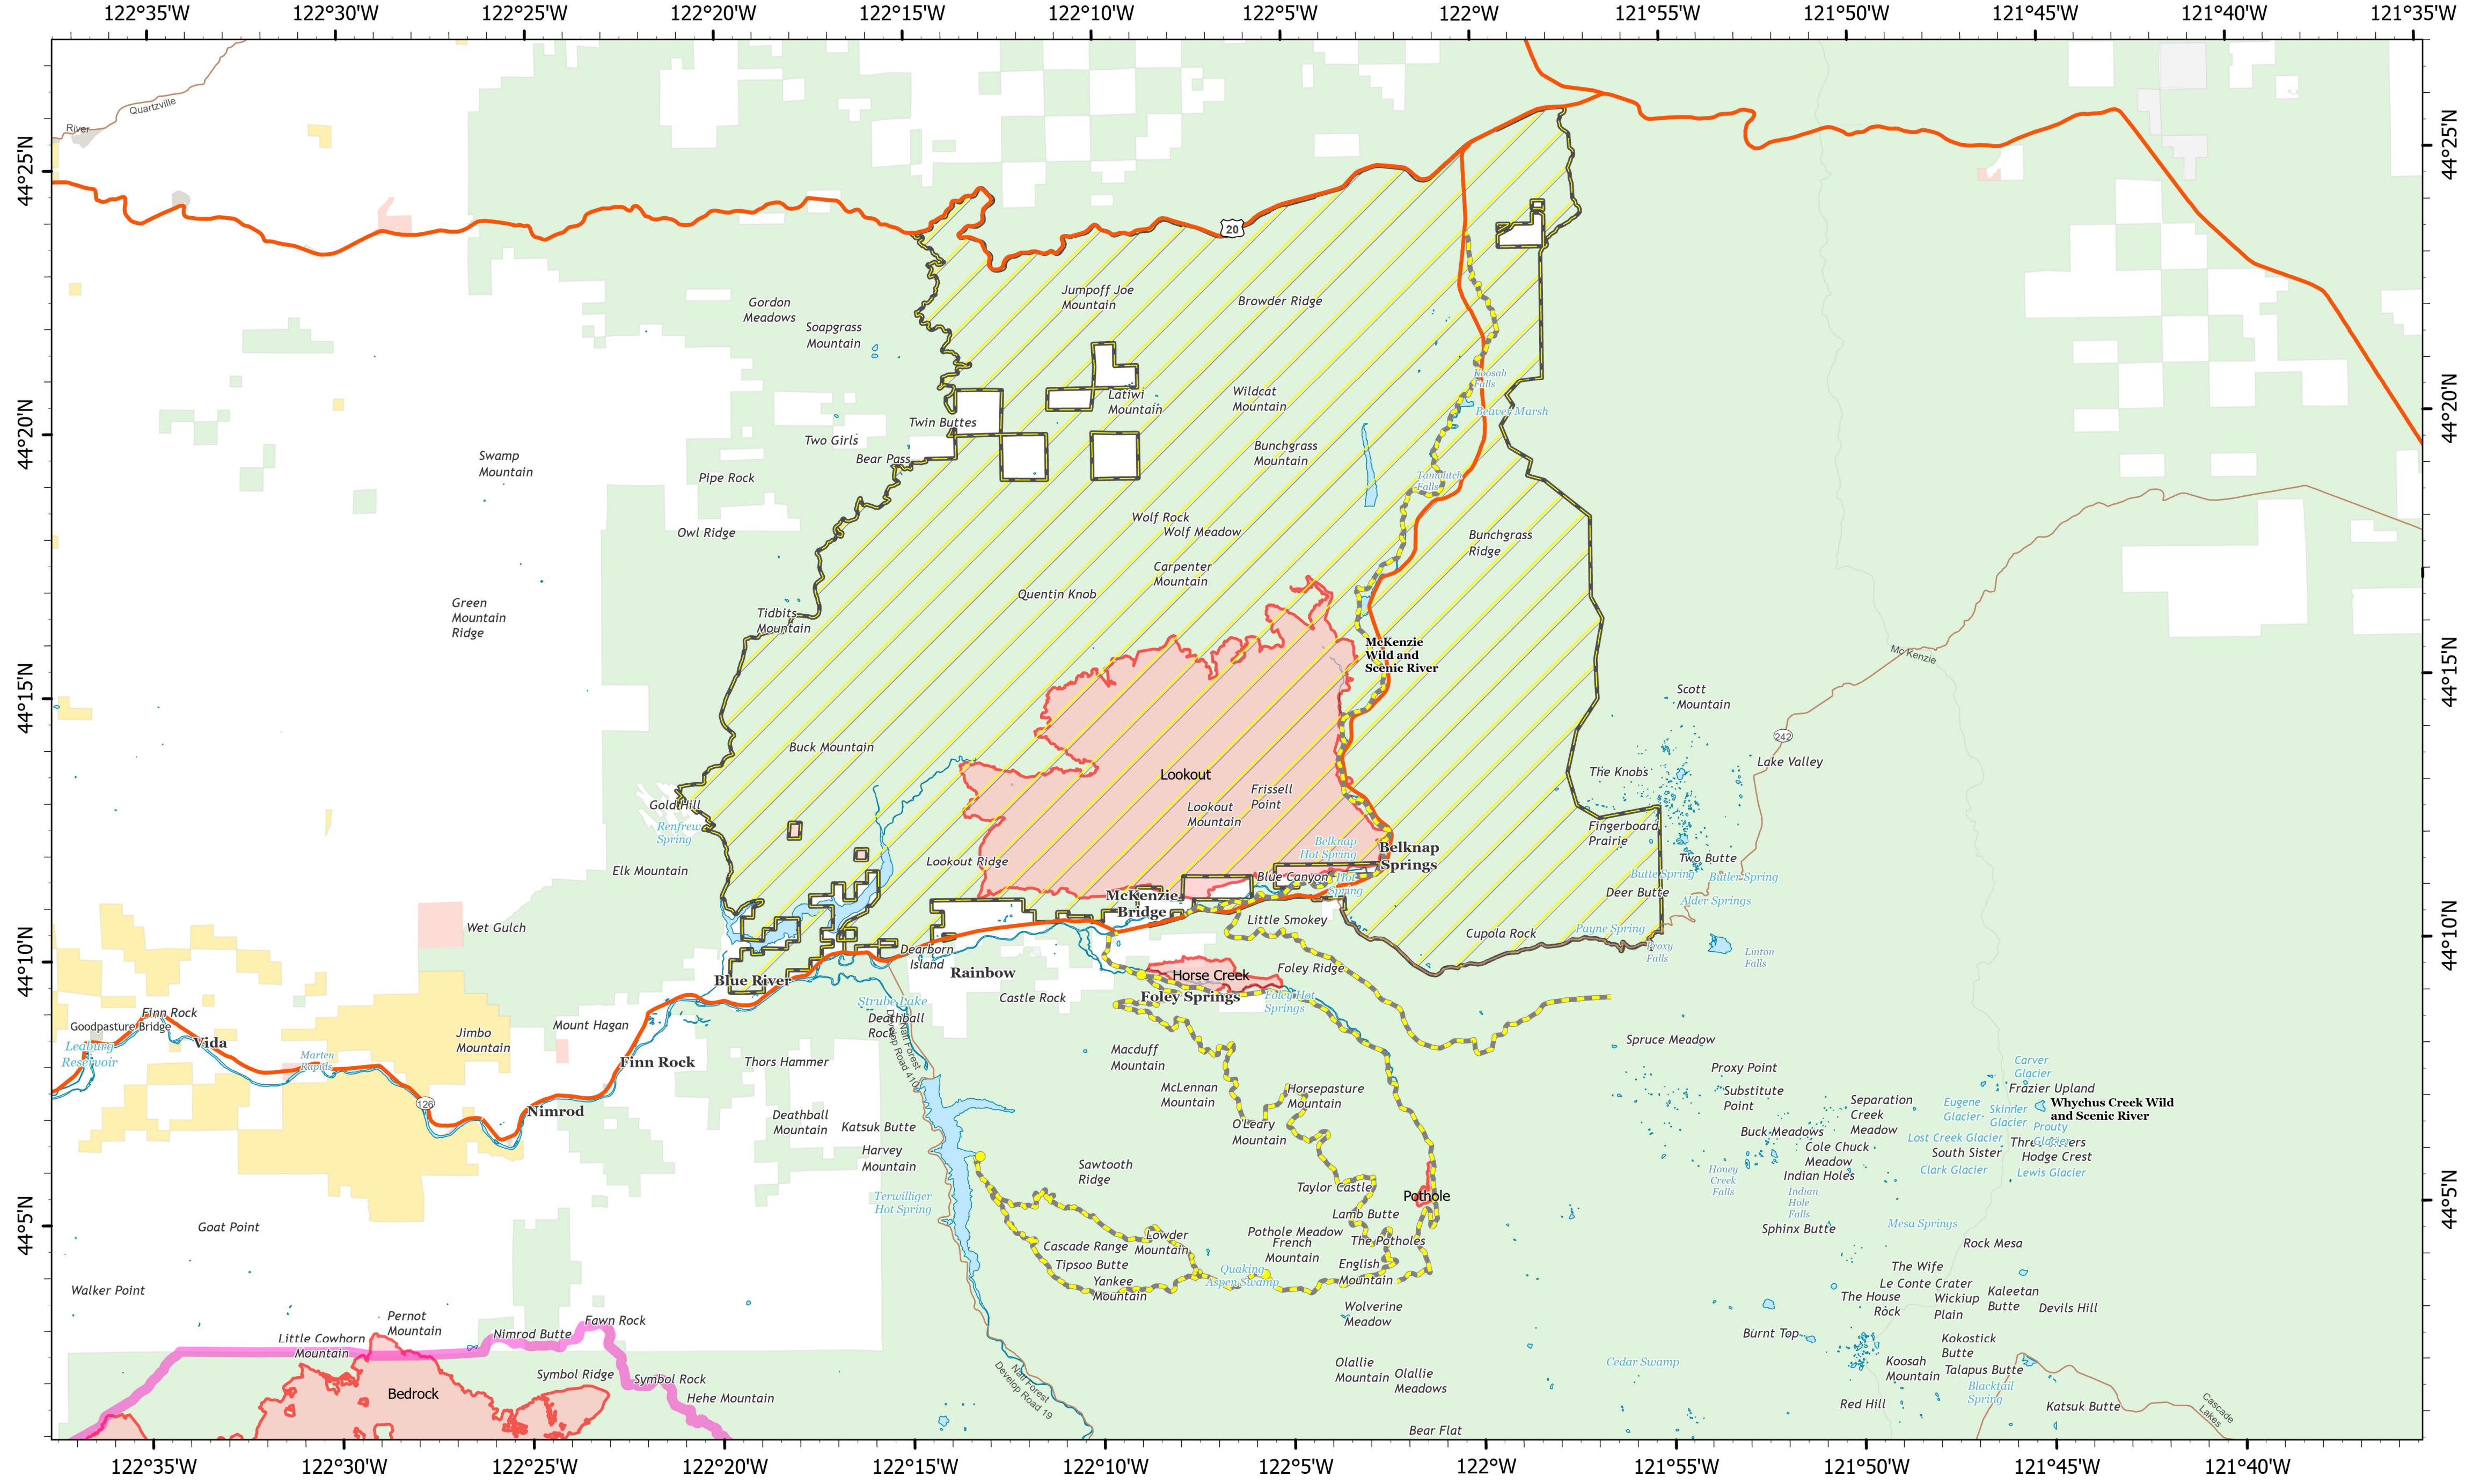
122°35'W 122°30'W 122°25'W 122°20'W 122°15'W 122°10'W 122°5'W 122°W 121°55'W 121°50'W 121°45'W 121°40'W 121°35'W

44°25'N
44°20'N
44°15'N
44°10'N
44°5'N

River
Quartzville
20
Gordon Meadows
Soapgrass Mountain
Jumpoff Joe Mountain
Browder Ridge
Latiwi Mountain
Wildcat Mountain
Koosah Falls
Beaver Marsh
Twin Buttes
Two Girls
Bear Pass
Bunchgrass Mountain
Swamp Mountain
Pipe Rock
Tamolitch Falls
Wolf Rock
Wolf Meadow
Owl Ridge
Bunchgrass Ridge
Carpenter Mountain
Green Mountain Ridge
Quentin Knob
Tidbits Mountain
McKenzie Wild and Scenic River
Mc Kenzie
Scott Mountain
242
Buck Mountain
Lake Valley
The Knobs
Lookout
Frissell Point
Gold Hill
Lookout Mountain
Renfrew Spring
Fingerboard Prairie
Belknap Hot Spring
Belknap Springs
Lookout Ridge
Two Butte
Elk Mountain
Blue Canyon
Hot Spring
Butte Spring
Butler Spring
McKenzie Bridge
Deer Butte
Alder Springs
Little Smokey
Wet Gulch
Cupola Rock
Payne Spring
Proxy Falls
Linton Falls
Dearborn Island
Rainbow
Blue River
Horse Creek
Foley Ridge
Castle Rock
Foley Springs
Foley Hot Springs
Strube Lake
Finn Rock
Goodpasture Bridge
Vida
Deathball Rock
Mount Hagan
Jimbo Mountain
Leaburg Reservoir
Marten Rapids
Finn Rock
Thors Hammer
Spruce Meadow
Macduff Mountain
Proxy Point
Carver Glacier
Frazier Upland
126
McLennan Mountain
Horsepasture Mountain
Substitute Point
Separation Creek Meadow
Eugene Glacier
Skinner Glacier
Whychus Creek Wild and Scenic River
Nimrod
Deathball Mountain
Katsuk Butte
O'Leary Mountain
Buck Meadows
Prouty Glaciers
Lost Creek Glacier
Three Sisters
Harvey Mountain
Cole Chuck Meadow
South Sister
Hodge Crest
Sawtooth Ridge
Indian Holes
Clark Glacier
Lewis Glacier
Terwilliger Hot Spring
Honey Creek Falls
Taylor Castle
Indian Hole Falls
Pothole
Goat Point
Lamb Butte
Sphinx Butte
Mesa Springs
Pothole Meadow
Lowder Mountain
French Mountain
The Potholes
Rock Mesa
Cascade Range
Tipsoo Butte
English Mountain
The Wife
Quaking Aspen Swamp
Le Conte Crater
Yankee Mountain
Kaleetan Butte
Walker Point
The House Rock
Wickiup Plain
Devils Hill
Pernot Mountain
Wolverine Meadow
Fawn Rock
Little Cowhorn Mountain
Nimrod Butte
Burnt Top
Kokostick Butte
Symbol Ridge
Symbol Rock
Olallie Mountain
Olallie Meadows
Cedar Swamp
Koosah Mountain
Talapus Butte
Bedrock
Hehe Mountain
Blacktail Spring
Red Hill
Katsuk Butte
Bear Flat
Cascade Lakes
Nat Forest Develop Road 19
Nat Forest Develop Road 410

122°35'W 122°30'W 122°25'W 122°20'W 122°15'W 122°10'W 122°5'W 122°W 121°55'W 121°50'W 121°45'W 121°40'W